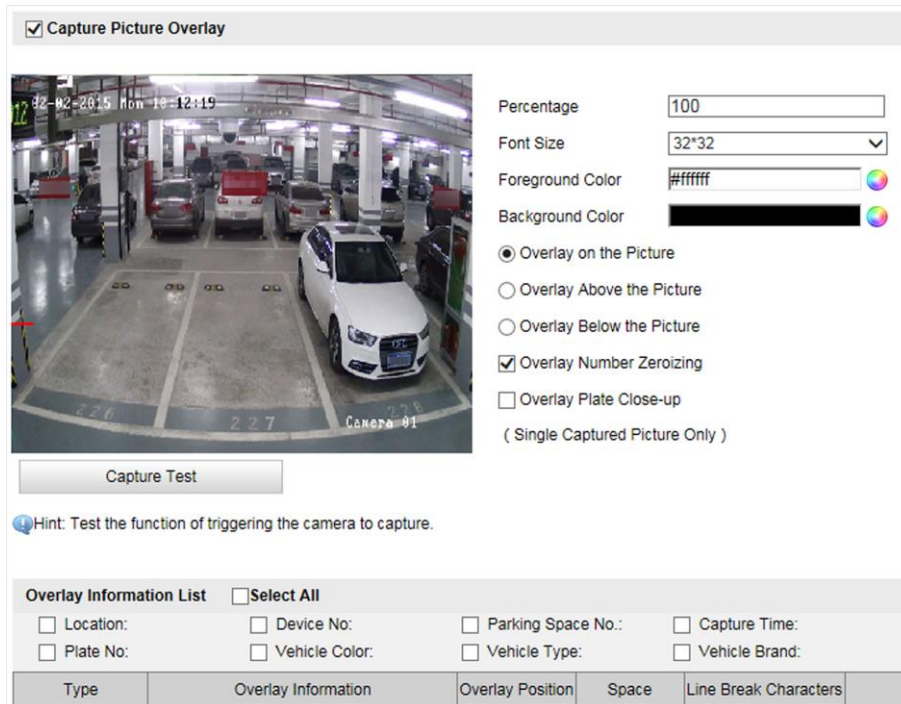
☑ Capture Picture Overlay

02-02-2015 Mon 18:12:19

226 227 228 Camera 01

Percentage 100

Font Size 32*32

Foreground Color #ffffff

Background Color

◉ Overlay on the Picture

○ Overlay Above the Picture

○ Overlay Below the Picture

☑ Overlay Number Zeroizing

☐ Overlay Plate Close-up

( Single Captured Picture Only )

Capture Test

Hint: Test the function of triggering the camera to capture.

Overlay Information List ☐ Select All

☐ Location: ☐ Device No: ☐ Parking Space No.: ☐ Capture Time:

☐ Plate No: ☐ Vehicle Color: ☐ Vehicle Type: ☐ Vehicle Brand:

| Type | Overlay Information | Overlay Position | Space | Line Break Characters |
|---|---|---|---|---|